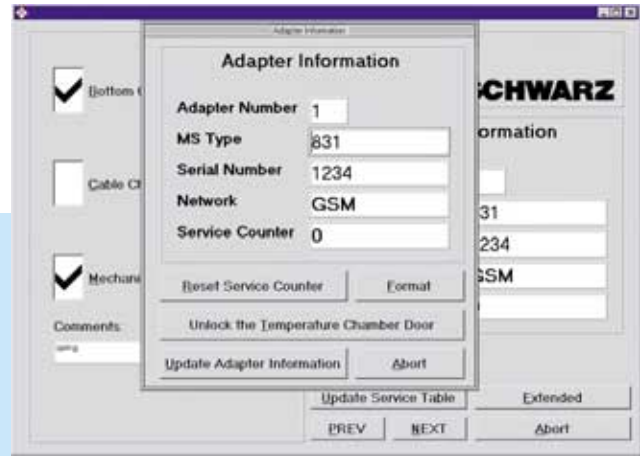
Adapter Information

Adapter Information

Adapter Number 1
MS Type 831
Serial Number 1234
Network GSM
Service Counter 0

Reset Service Counter
Format
Unlock the Temperature Chamber Door
Update Adapter Information
Abort

Bottom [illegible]
Cable Cl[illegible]
Mechani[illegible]
Comments
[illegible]

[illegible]CHWARZ
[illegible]ormation
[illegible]31
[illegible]234
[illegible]SM

Update Service Table
Extended
PREV
NEXT
Abort